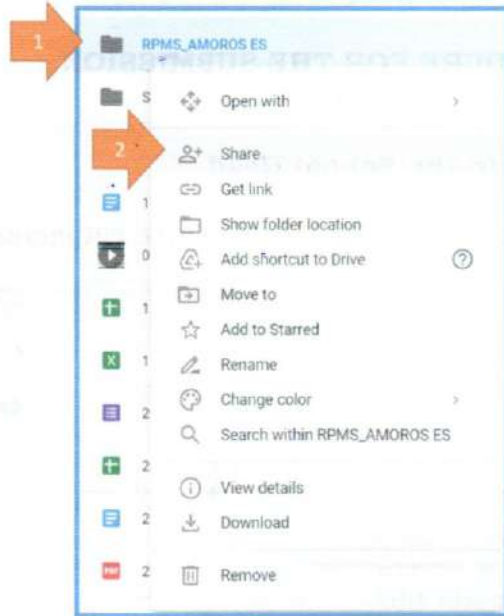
1

RPMS_AMOROS ES

S

2

1

0

1

1

2

2

2

2

Open with

Share

Get link

Show folder location

Add shortcut to Drive

Move to

Add to Starred

Rename

Change color

Search within RPMS_AMOROS ES

View details

Download

Remove